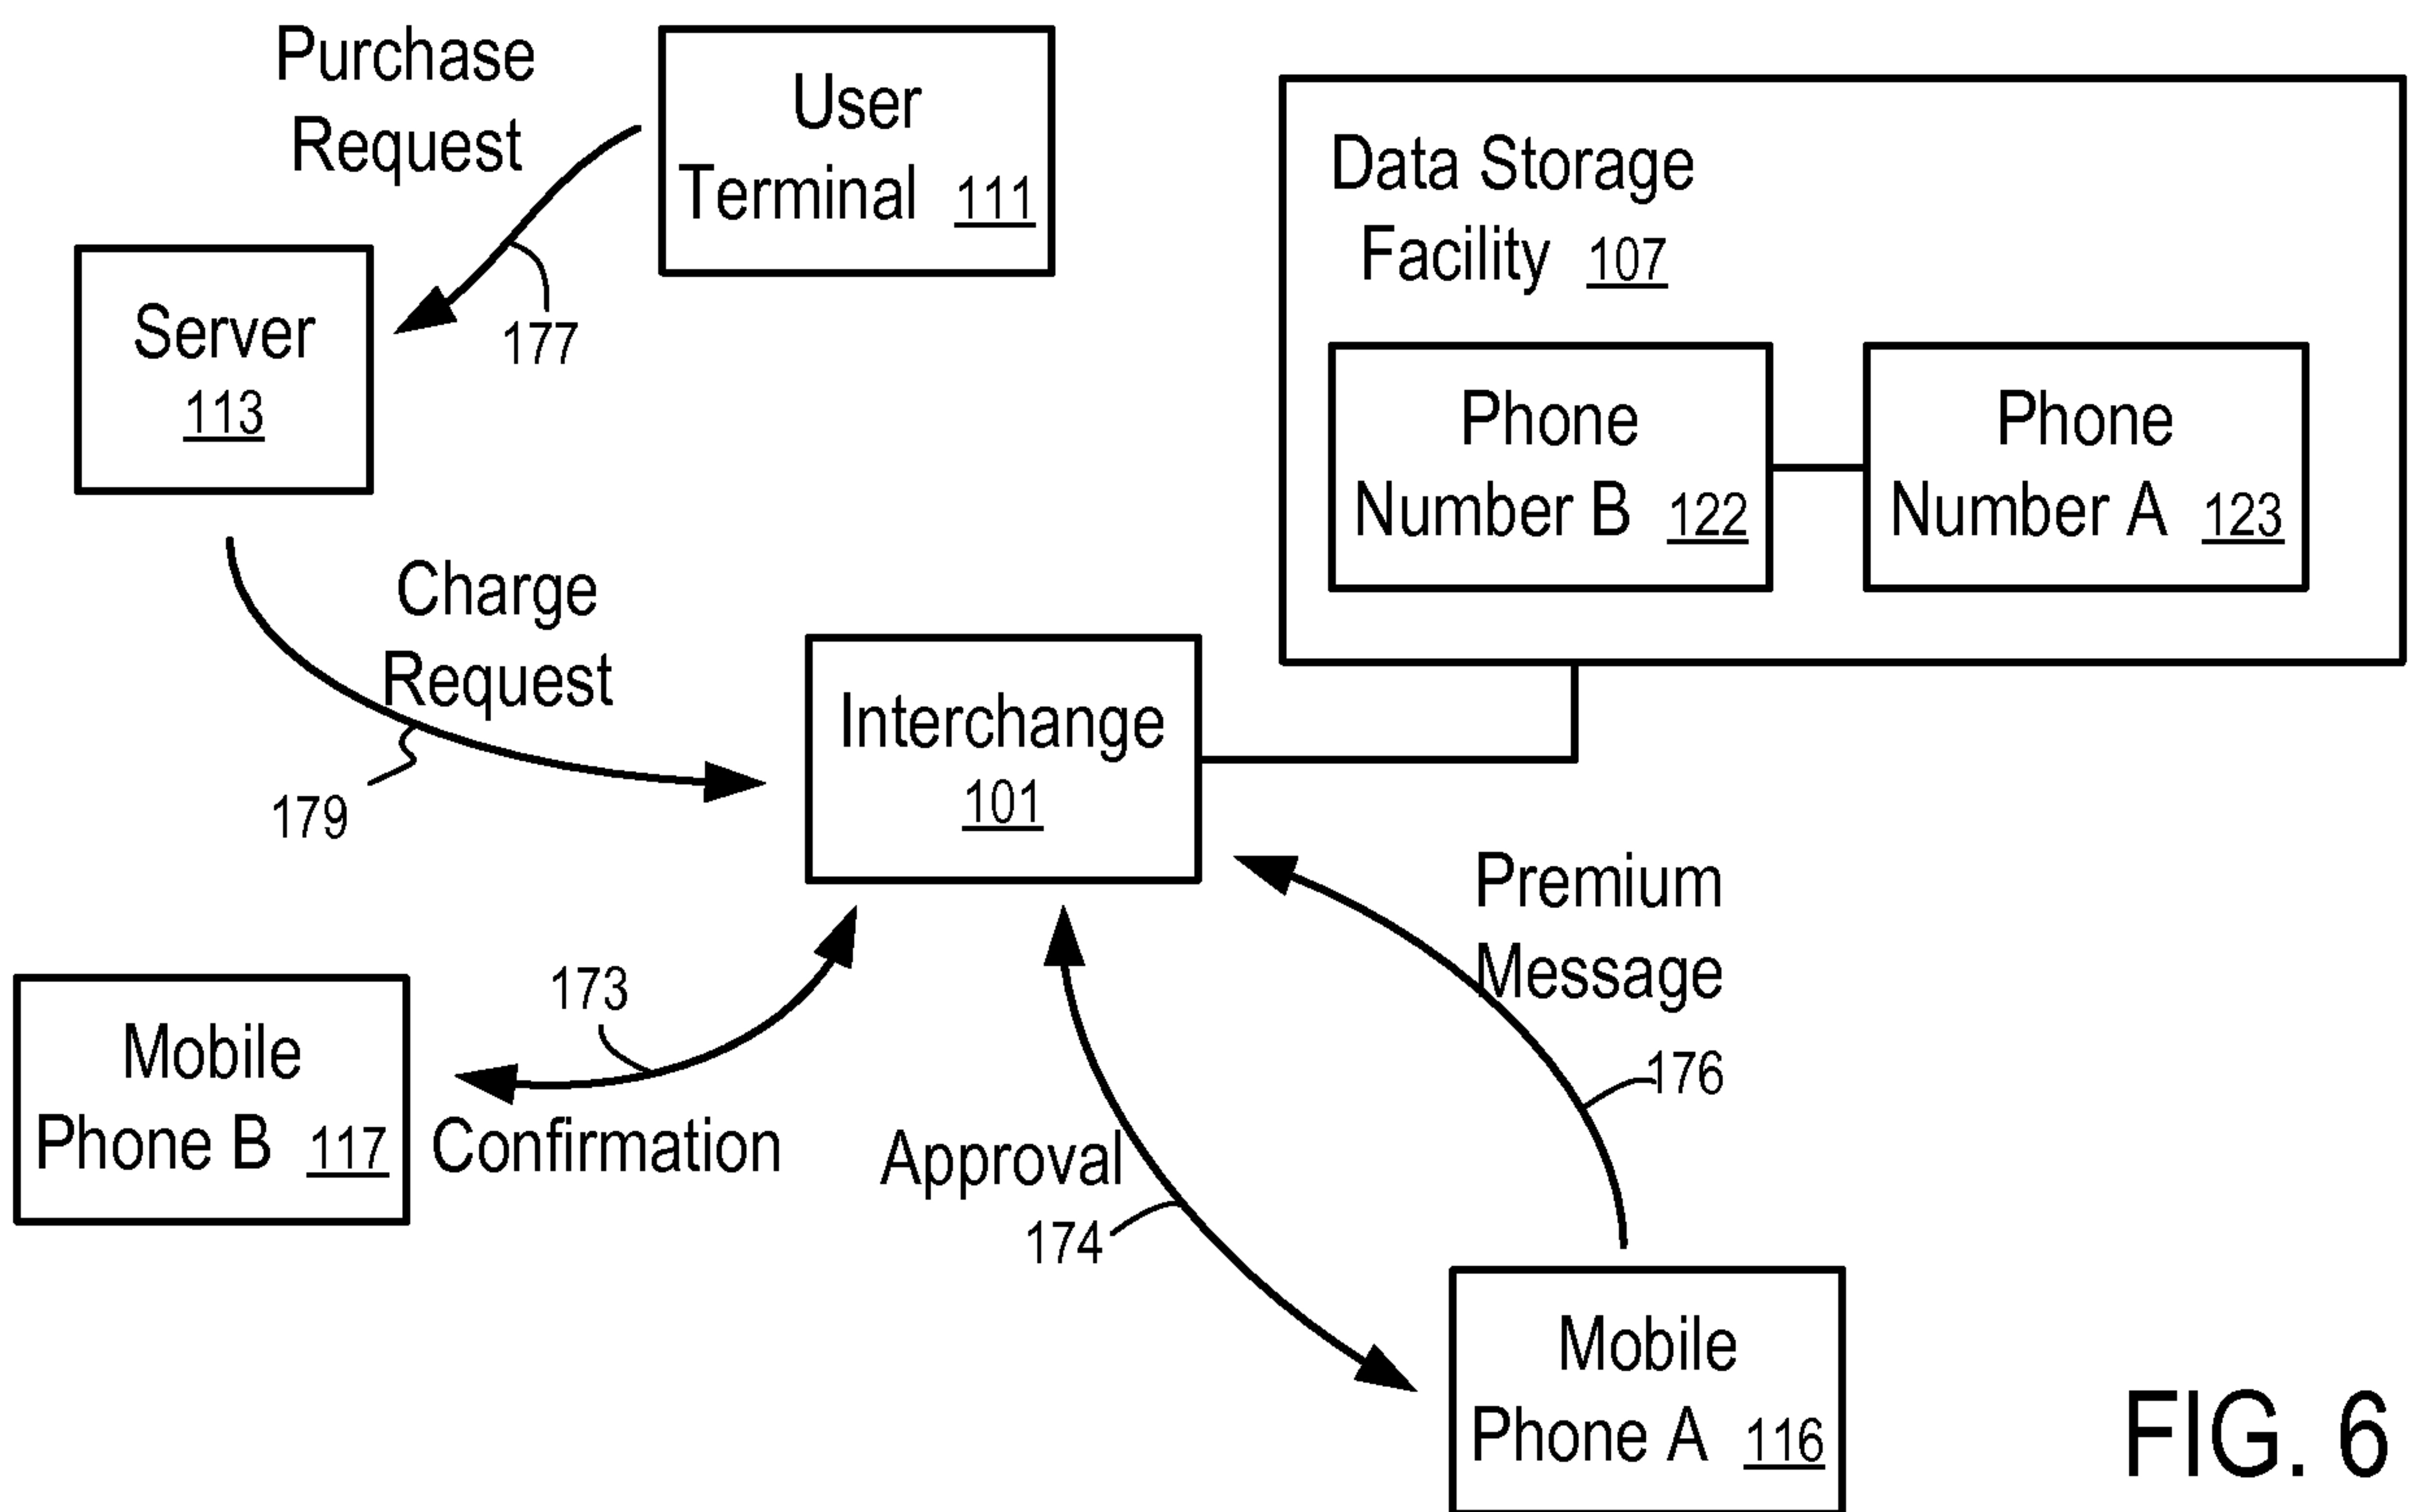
Purchase Request

User Terminal 111

Data Storage Facility 107

Server 113

177

Phone Number B 122

Phone Number A 123

Charge Request

Interchange 101

179

Premium Message

173

Mobile Phone B 117

Confirmation

176

Approval

174

Mobile Phone A 116

FIG. 6